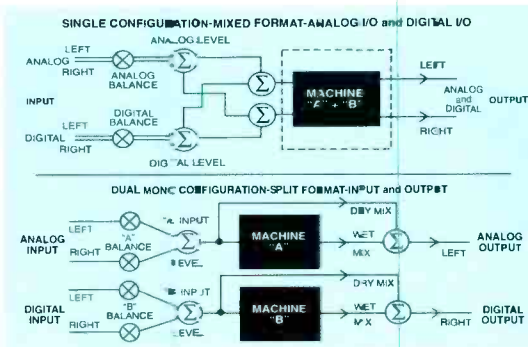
SINGLE CONFIGURATION-MIXED FORMAT-ANALOG I/O and DIGITAL I/O

LEFT
ANALOG
RIGHT
ANALOG BALANCE
ANALOG LEVEL
INPUT
LEFT
DIGITAL
RIGHT
DIGITAL BALANCE
DIGITAL LEVEL
$\Sigma$
$\Sigma$
$\Sigma$
$\Sigma$
MACHINE "A" + "B"
LEFT
ANALOG and DIGITAL
OUTPUT
RIGHT

DUAL MONO CONFIGURATION-SPLIT FORMAT-INPUT and OUTPUT

ANALOG INPUT
LEFT
RIGHT
"A" BALANCE
"A" INPUT
LEVEL
$\Sigma$
MACHINE "A"
DRY MIX
WET MIX
$\Sigma$
LEFT
ANALOG OUTPUT

DIGITAL INPUT
LEFT
RIGHT
"B" BALANCE
"B" INPUT
LEVEL
$\Sigma$
MACHINE "B"
DRY MIX
WET MIX
$\Sigma$
RIGHT
DIGITAL OUTPUT